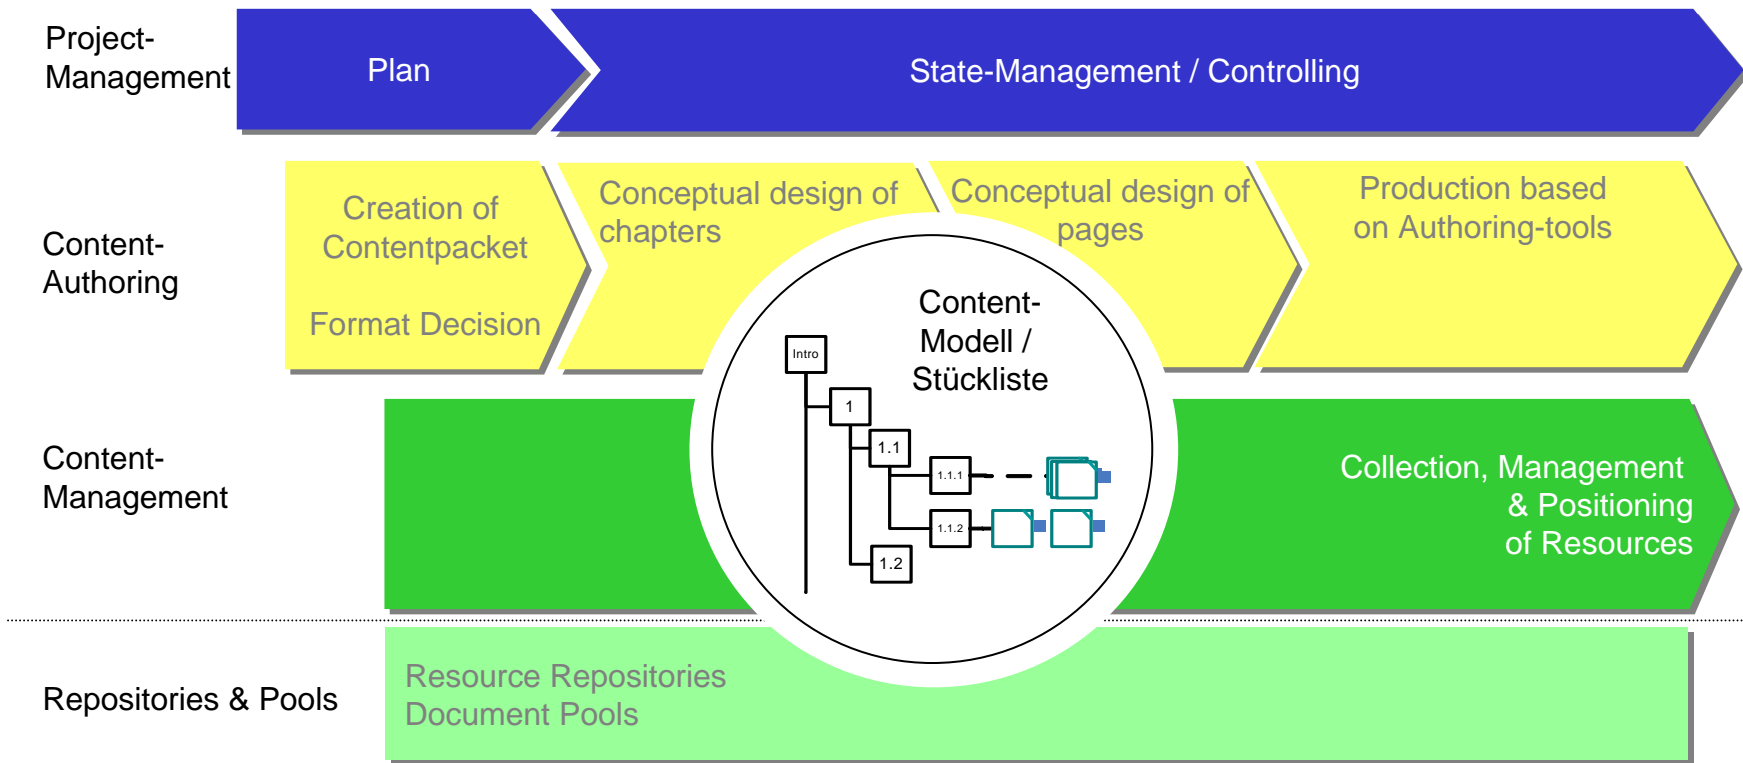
Project-Management

Plan

State-Management / Controlling

Content-Authoring

Creation of Contentpacket

Format Decision

Conceptual design of chapters

Conceptual design of pages

Production based on Authoring-tools

Content-Modell / Stückliste

Intro

1

1.1

1.1.1

1.1.2

1.2

Content-Management

Collection, Management & Positioning of Resources

Repositories & Pools

Resource Repositories
Document Pools